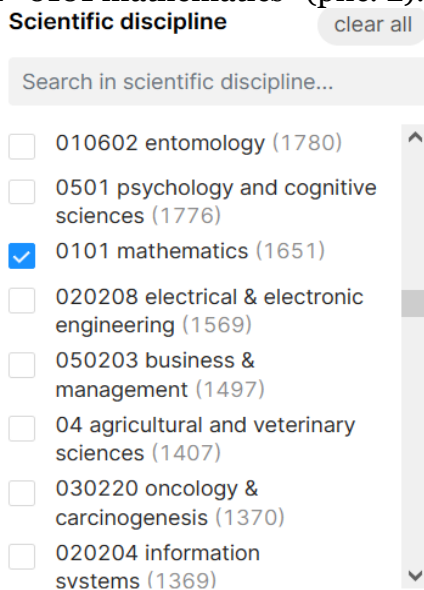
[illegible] 0101 mathematics" (рис. 2).
Scientific discipline
clear all
Search in scientific discipline...
010602 entomology (1780)
0501 psychology and cognitive sciences (1776)
0101 mathematics (1651)
020208 electrical & electronic engineering (1569)
050203 business & management (1497)
04 agricultural and veterinary sciences (1407)
030220 oncology & carcinogenesis (1370)
020204 information systems (1369)